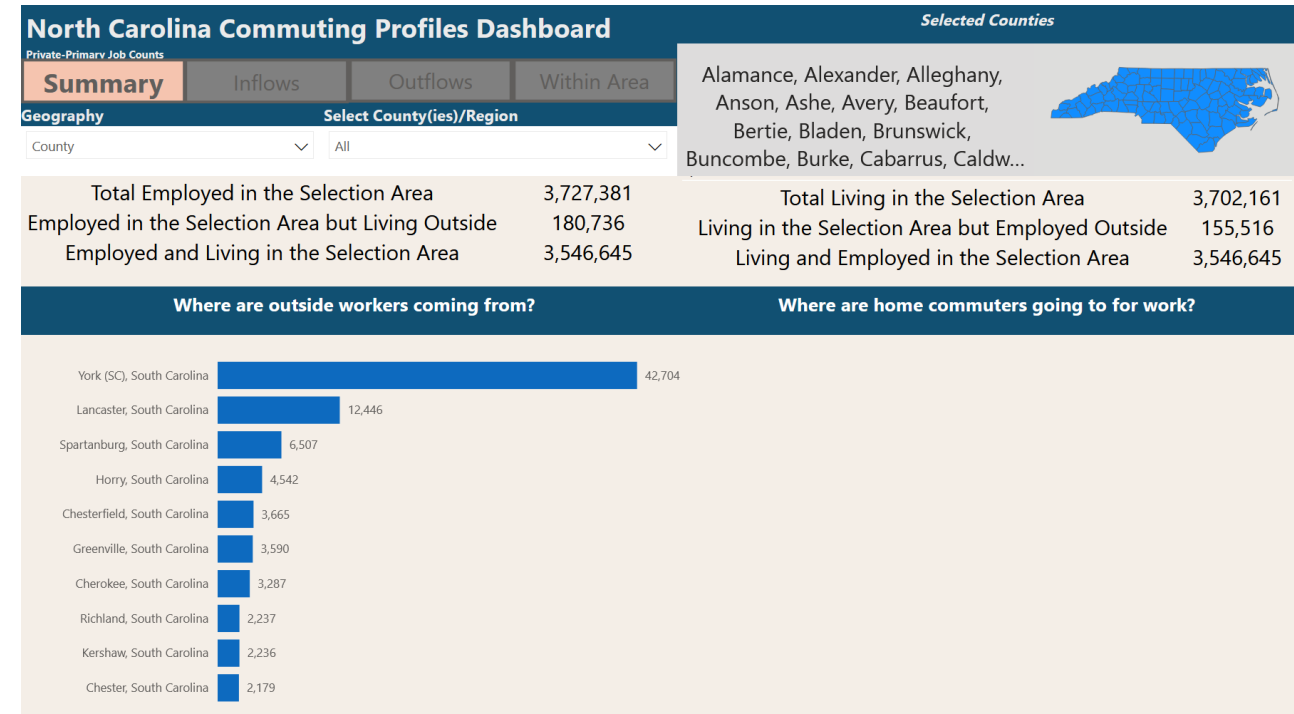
North Carolina Commuting Profiles Dashboard

Private-Primary Job Counts

Summary Inflows Outflows Within Area

Geography

County

Select County(ies)/Region

All

Selected Counties

Alamance, Alexander, Alleghany, Anson, Ashe, Avery, Beaufort, Bertie, Bladen, Brunswick, Buncombe, Burke, Cabarrus, Caldw...

| | |
|---|---|
| Total Employed in the Selection Area | 3,727,381 |
| Employed in the Selection Area but Living Outside | 180,736 |
| Employed and Living in the Selection Area | 3,546,645 |

| | |
|---|---|
| Total Living in the Selection Area | 3,702,161 |
| Living in the Selection Area but Employed Outside | 155,516 |
| Living and Employed in the Selection Area | 3,546,645 |

Where are outside workers coming from?

Where are home commuters going to for work?

| | |
|---|---|
| York (SC), South Carolina | 42,704 |
| Lancaster, South Carolina | 12,446 |
| Spartanburg, South Carolina | 6,507 |
| Horry, South Carolina | 4,542 |
| Chesterfield, South Carolina | 3,665 |
| Greenville, South Carolina | 3,590 |
| Cherokee, South Carolina | 3,287 |
| Richland, South Carolina | 2,237 |
| Kershaw, South Carolina | 2,236 |
| Chester, South Carolina | 2,179 |